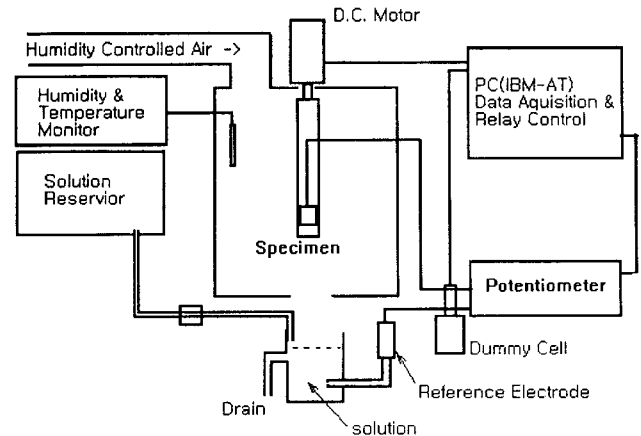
D.C. Motor

Humidity Controlled Air ->

Humidity & Temperature Monitor

PC(IBM-AT) Data Aquisition & Relay Control

Solution Reservior

Specimen

Potentiometer

Dummy Cell

Reference Electrode

Drain

solution